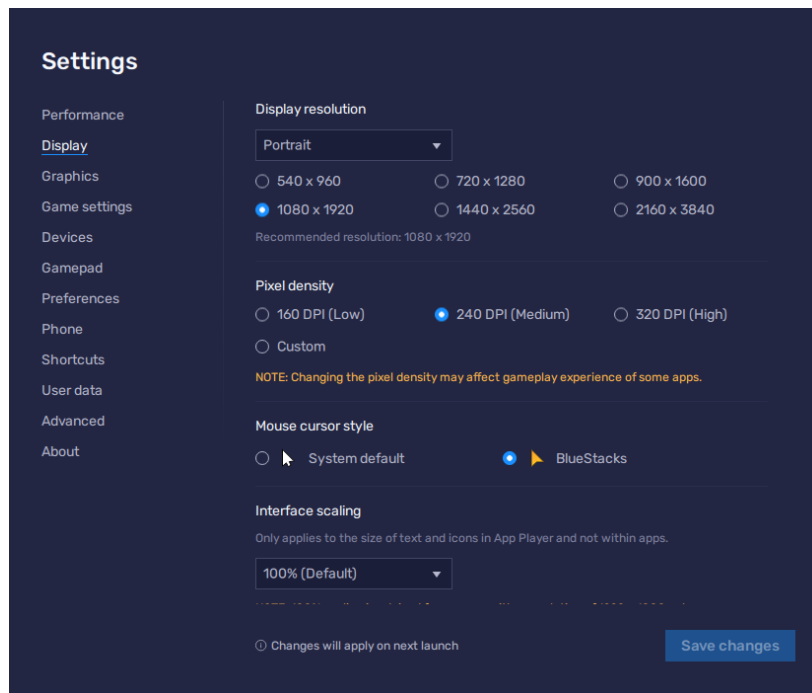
Settings

Performance
Display
Graphics
Game settings
Devices
Gamepad
Preferences
Phone
Shortcuts
User data
Advanced
About

Display resolution

Portrait

540 x 960
720 x 1280
900 x 1600
1080 x 1920
1440 x 2560
2160 x 3840

Recommended resolution: 1080 x 1920

Pixel density

160 DPI (Low)
240 DPI (Medium)
320 DPI (High)
Custom

NOTE: Changing the pixel density may affect gameplay experience of some apps.

Mouse cursor style

System default
BlueStacks

Interface scaling

Only applies to the size of text and icons in App Player and not within apps.

100% (Default)

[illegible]

ⓘ Changes will apply on next launch

Save changes